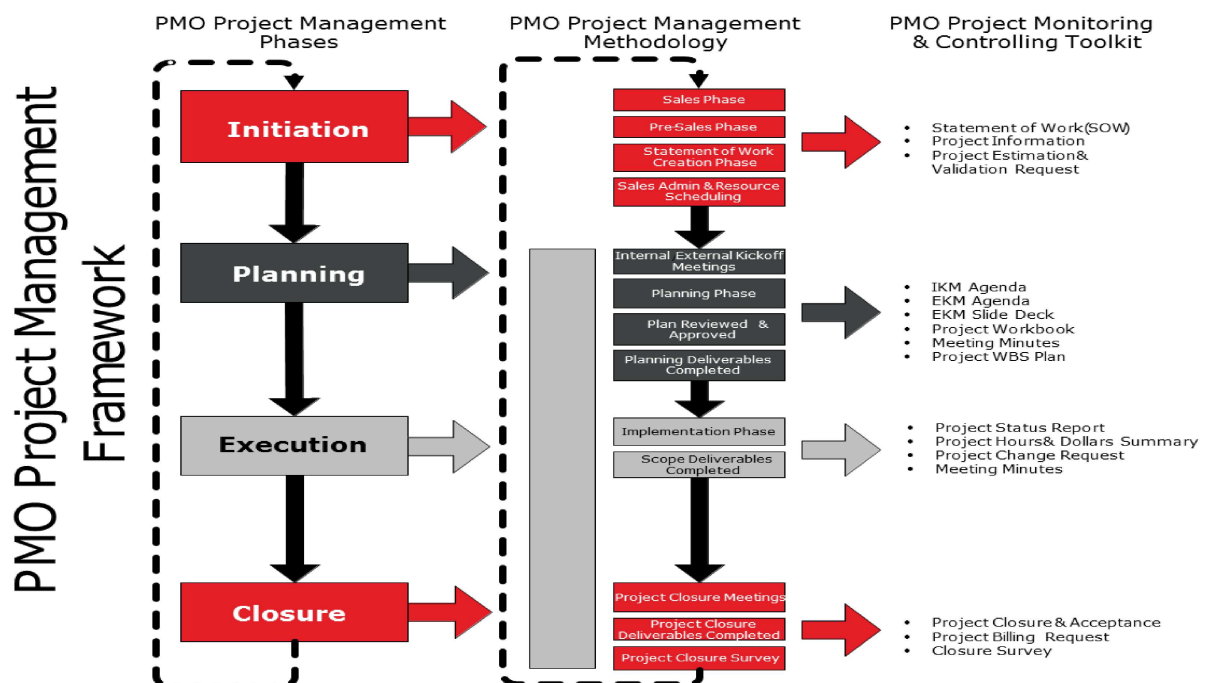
PMO Project Management Framework

PMO Project Management Phases

Initiation

Planning

Execution

Closure

PMO Project Management Methodology

Sales Phase

Pre-Sales Phase

Statement of Work Creation Phase

Sales Admin & Resource Scheduling

Internal External Kickoff Meetings

Planning Phase

Plan Reviewed & Approved

Planning Deliverables Completed

Implementation Phase

Scope Deliverables Completed

Project Closure Meetings

Project Closure Deliverables Completed

Project Closure Survey

PMO Project Monitoring & Controlling Toolkit

- Statement of Work(SOW)
- Project Information
- Project Estimation& Validation Request

- IKM Agenda
- EKM Agenda
- EKM Slide Deck
- Project Workbook
- Meeting Minutes
- Project WBS Plan

- Project Status Report
- Project Hours& Dollars Summary
- Project Change Request
- Meeting Minutes

- Project Closure & Acceptance
- Project Billing Request
- Closure Survey